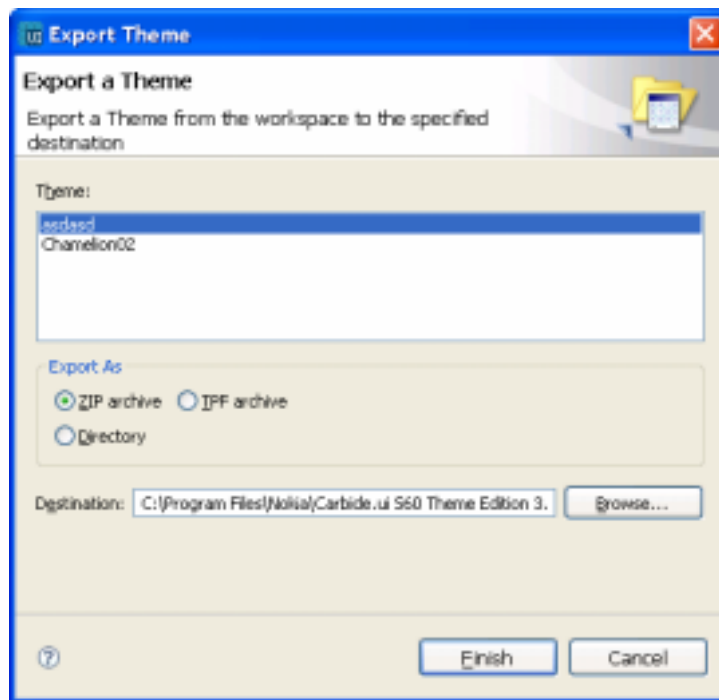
ui Export Theme

Export a Theme

Export a Theme from the workspace to the specified destination

Theme:

asdasd
Chamelion02

Export As

ZIP archive TPF archive

Directory

Destination: C:\Program Files\Nokia\Carbide.ui S60 Theme Edition 3. Browse...

?

Finish Cancel